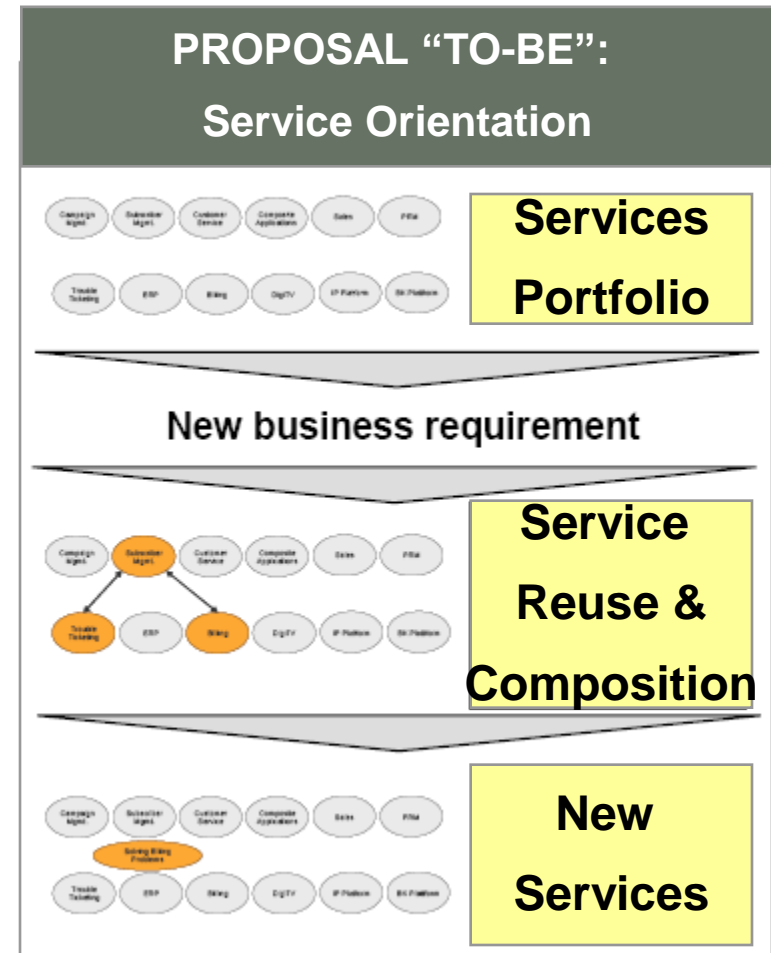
PROPOSAL "TO-BE":
Service Orientation

Campaign Mgmt.
Subscriber Mgmt.
Customer Service
Composite Applications
Sales
PRM
Trouble Ticketing
ERP
Billing
DigiTV
IP Platform
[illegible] Platform

Services Portfolio

New business requirement

Campaign Mgmt.
Subscriber Mgmt.
Customer Service
Composite Applications
Sales
PRM
Trouble Ticketing
ERP
Billing
DigiTV
IP Platform
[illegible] Platform

Service Reuse & Composition

Campaign Mgmt.
Subscriber Mgmt.
Customer Service
Composite Applications
Sales
PRM
Solving Billing Problems
Trouble Ticketing
ERP
Billing
DigiTV
IP Platform
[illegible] Platform

New Services